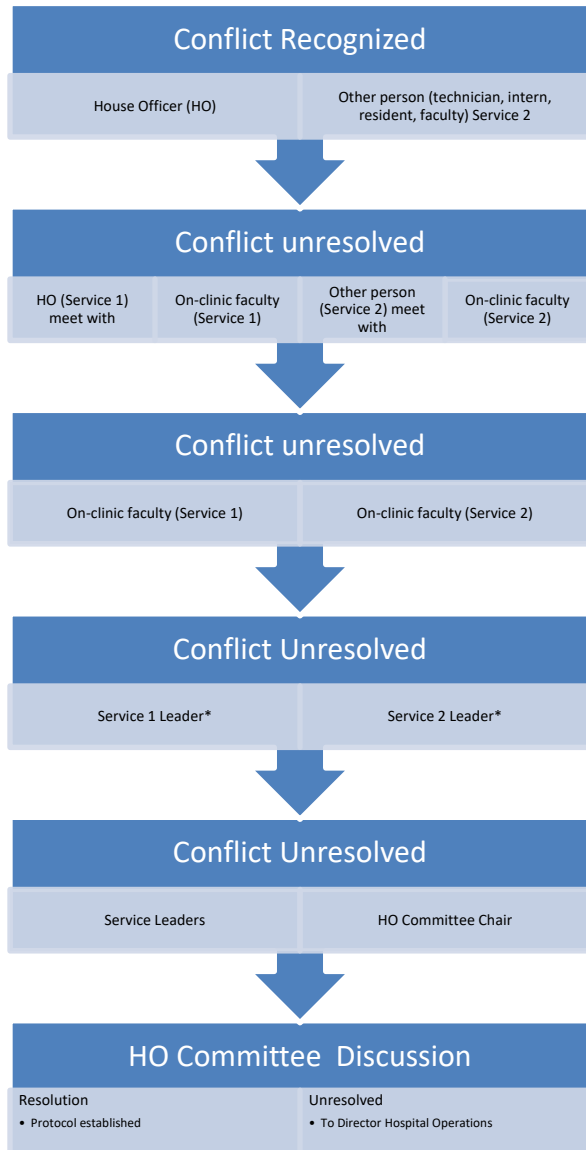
Conflict Recognized

House Officer (HO)

Other person (technician, intern, resident, faculty) Service 2

Conflict unresolved

HO (Service 1) meet with

On-clinic faculty (Service 1)

Other person (Service 2) meet with

On-clinic faculty (Service 2)

Conflict unresolved

On-clinic faculty (Service 1)

On-clinic faculty (Service 2)

Conflict Unresolved

Service 1 Leader*

Service 2 Leader*

Conflict Unresolved

Service Leaders

HO Committee Chair

HO Committee Discussion

Resolution
• Protocol established

Unresolved
• To Director Hospital Operations